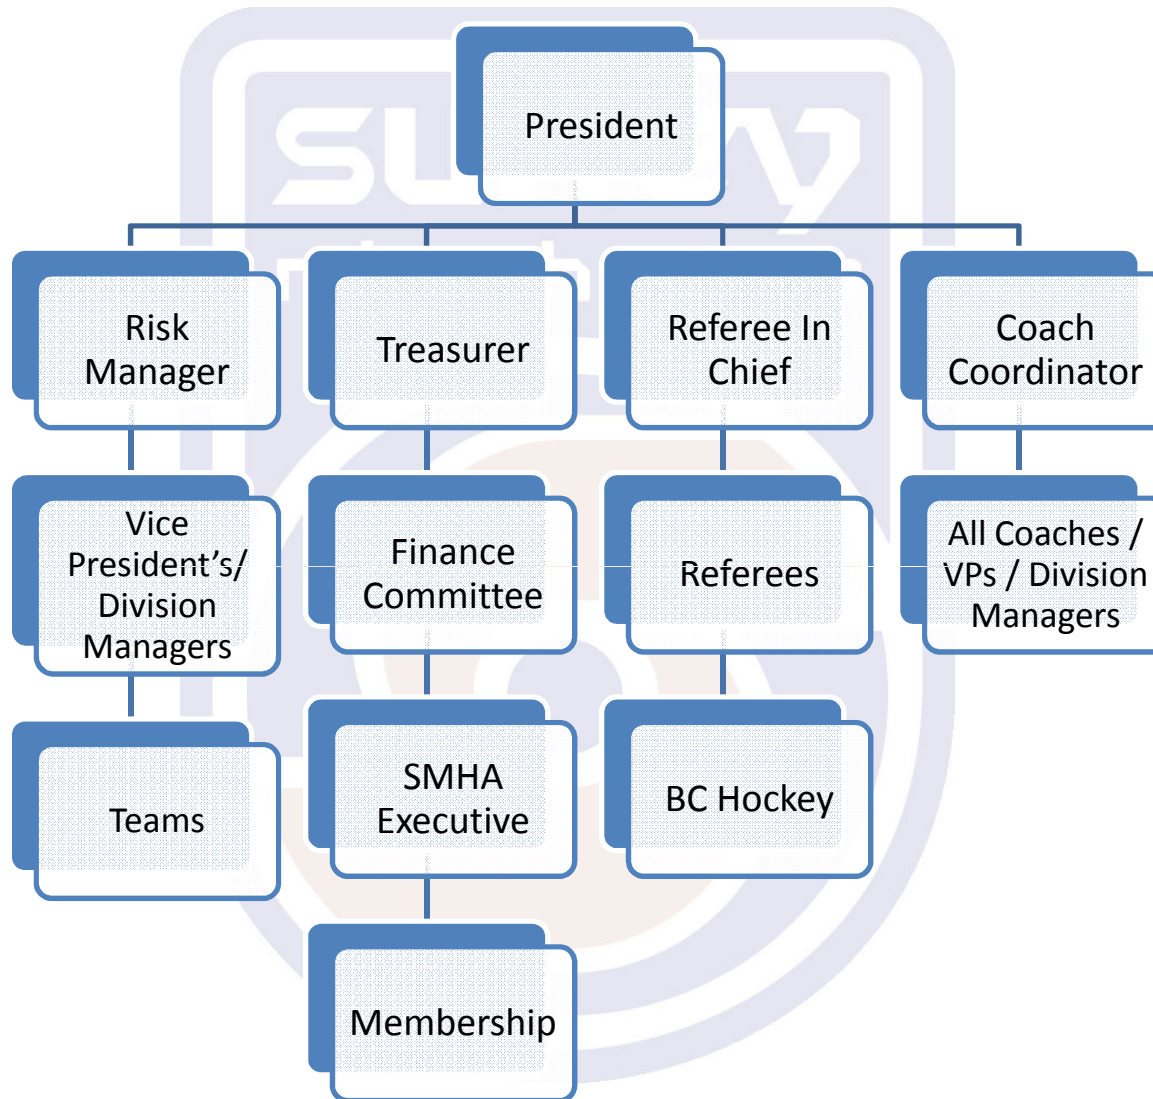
President

Risk Manager

Treasurer

Referee In Chief

Coach Coordinator

Vice President's/ Division Managers

Finance Committee

Referees

All Coaches / VPs / Division Managers

Teams

SMHA Executive

BC Hockey

Membership